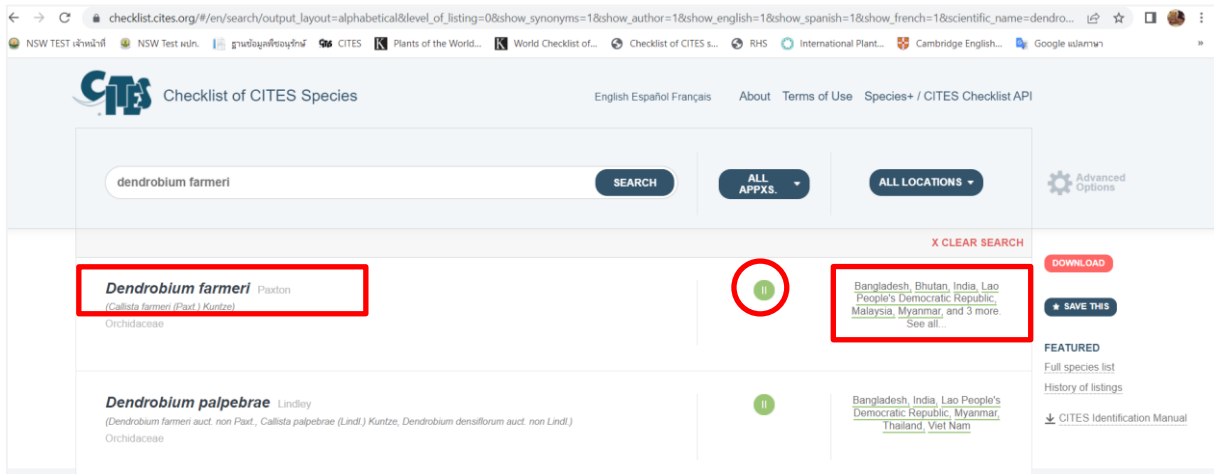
checklist.cites.org/#/en/search/output_layout=alphabetical&level_of_listing=0&show_synonyms=1&show_author=1&show_english=1&show_spanish=1&show_french=1&scientific_name=dendro...

NSW TEST เจ้าหน้าที่ NSW Test ผปก. ฐานข้อมูลพืชอนุรักษ์ CITES Plants of the World... World Checklist of... Checklist of CITES s... RHS International Plant... Cambridge English... Google แปลภาษา »

CITES Checklist of CITES Species

English Español Français About Terms of Use Species+ / CITES Checklist API

dendrobium farmeri SEARCH ALL APPXS. ALL LOCATIONS Advanced Options

X CLEAR SEARCH

*Dendrobium farmeri* Paxton
(Callista farmeri (Paxt.) Kuntze)
Orchidaceae

II

Bangladesh, Bhutan, India, Lao People's Democratic Republic, Malaysia, Myanmar, and 3 more. See all...

DOWNLOAD

SAVE THIS

FEATURED
Full species list
History of listings
CITES Identification Manual

*Dendrobium palpebrae* Lindley
(Dendrobium farmeri auct. non Paxt., Callista palpebrae (Lindl.) Kuntze, Dendrobium densiflorum auct. non Lindl.)
Orchidaceae

II

Bangladesh, India, Lao People's Democratic Republic, Myanmar, Thailand, Viet Nam